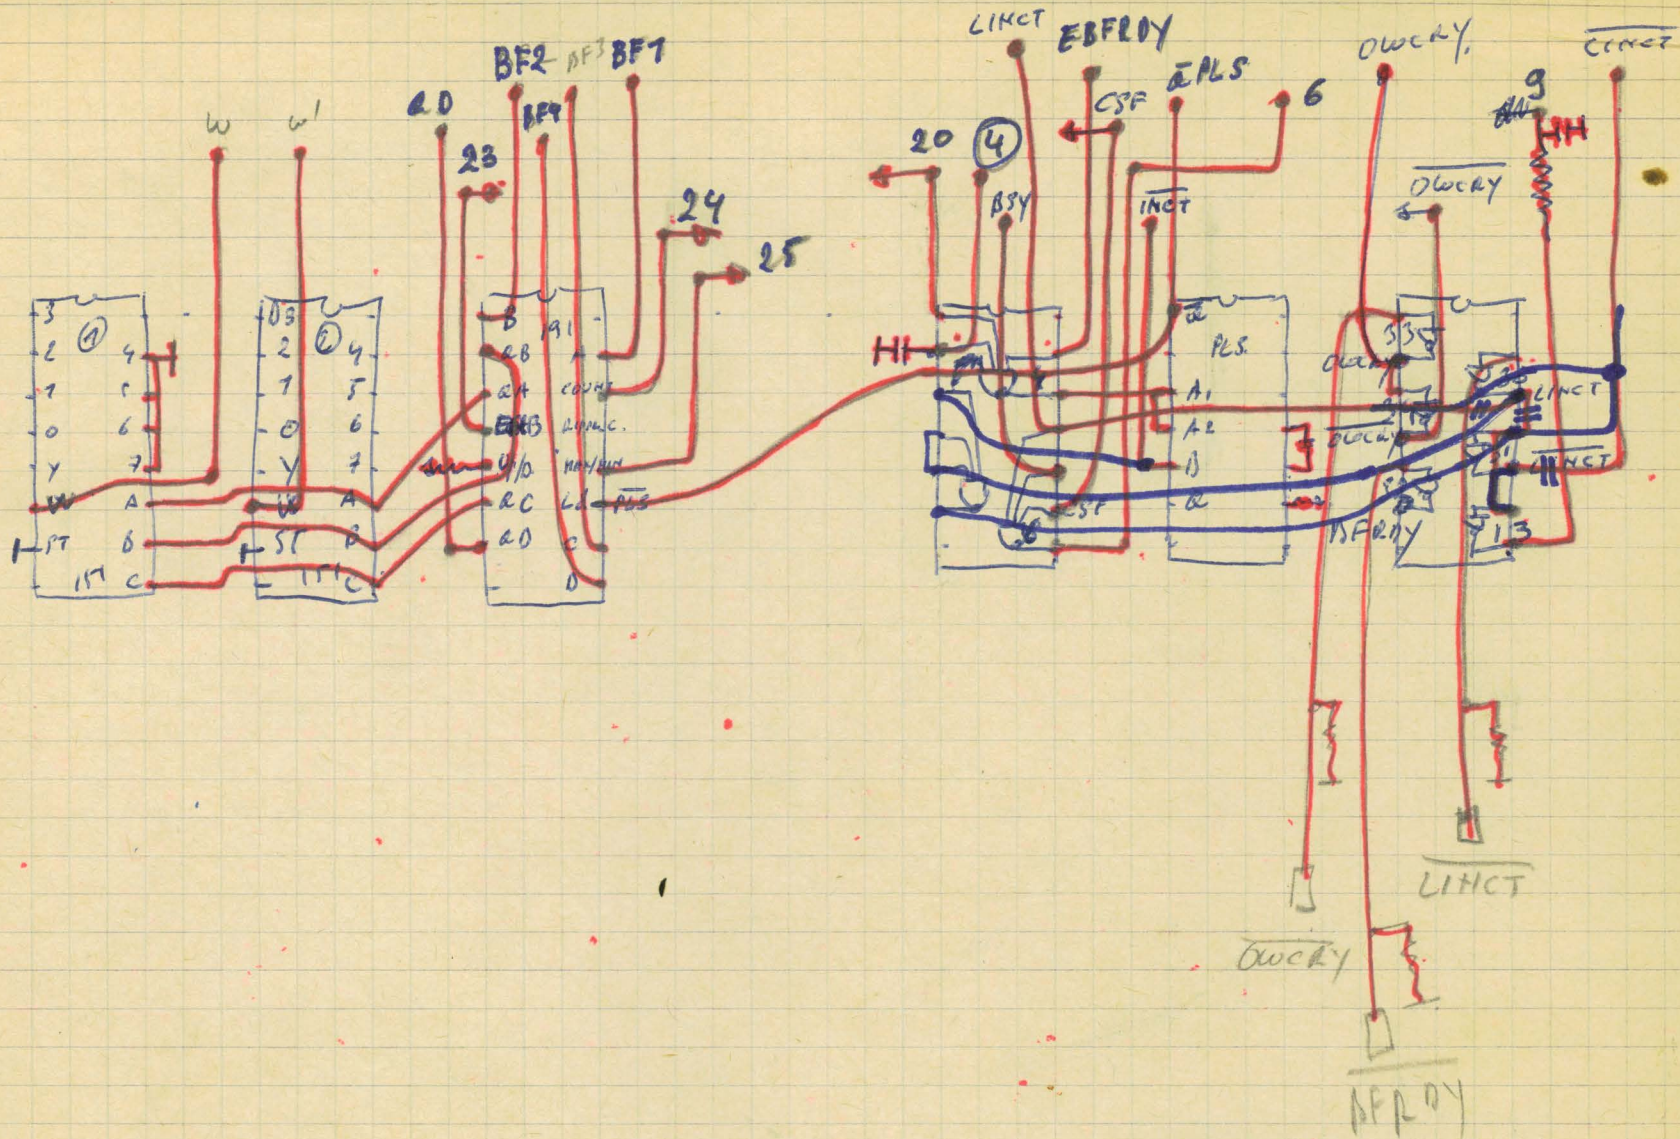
W
W'
QD
23
BF2
BF3
BF1
BF1
24
25
LINCT
EBFRDY
CSF
$\overline{\text{PLS}}$
6
20
4
BSY
$\overline{\text{INCT}}$
OWCRY
$\overline{\text{LINCT}}$
9
HH
$\overline{\text{OWCRY}}$
3
2
1
0
Y
W
ST
1
4
5
6
7
A
B
C
D3
2
1
0
Y
W
ST
2
4
5
6
7
A
B
C
B
191
QB
QA
EKB
U/D
QC
QD
A
COUNT
RIPPLC.
MAX/MIN
LD
PLS
C
D
PLS.
A1
A2
B
Q
CSF
6
OWCRY
OWCRY
BFRDY
335
LINCT
$\overline{\text{LINCT}}$
13
$\overline{\text{LINCT}}$
$\overline{\text{OWCRY}}$
$\overline{\text{BFRDY}}$